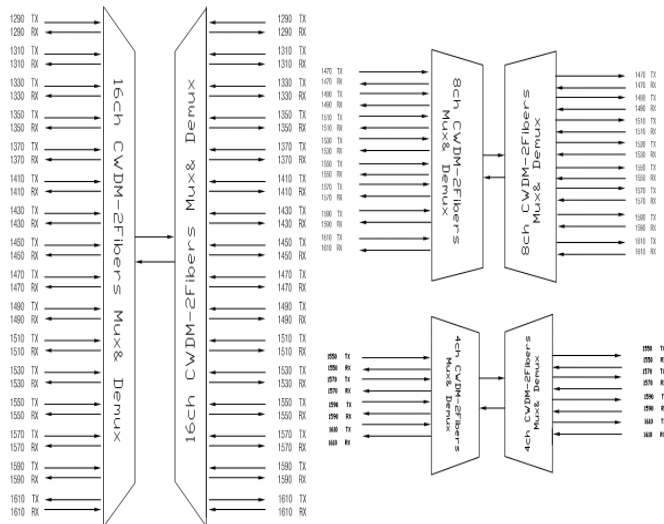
1290 TX
1290 RX
1310 TX
1310 RX
1330 TX
1330 RX
1350 TX
1350 RX
1370 TX
1370 RX
1410 TX
1410 RX
1430 TX
1430 RX
1450 TX
1450 RX
1470 TX
1470 RX
1490 TX
1490 RX
1510 TX
1510 RX
1530 TX
1530 RX
1550 TX
1550 RX
1570 TX
1570 RX
1590 TX
1590 RX
1610 TX
1610 RX

16ch CWDM-2Fibers Mux& Demux

16ch CWDM-2Fibers Mux& Demux

1290 TX
1290 RX
1310 TX
1310 RX
1330 TX
1330 RX
1350 TX
1350 RX
1370 TX
1370 RX
1410 TX
1410 RX
1430 TX
1430 RX
1450 TX
1450 RX
1470 TX
1470 RX
1490 TX
1490 RX
1510 TX
1510 RX
1530 TX
1530 RX
1550 TX
1550 RX
1570 TX
1570 RX
1590 TX
1590 RX
1610 TX
1610 RX

1470 TX
1470 RX
1490 TX
1490 RX
1510 TX
1510 RX
1530 TX
1530 RX
1550 TX
1550 RX
1570 TX
1570 RX
1590 TX
1590 RX
1610 TX
1610 RX

8ch CWDM-2Fibers Mux& Demux

8ch CWDM-2Fibers Mux& Demux

1470 TX
1470 RX
1490 TX
1490 RX
1510 TX
1510 RX
1530 TX
1530 RX
1550 TX
1550 RX
1570 TX
1570 RX
1590 TX
1590 RX
1610 TX
1610 RX

1550 TX
1550 RX
1570 TX
1570 RX
1590 TX
1590 RX
1610 TX
1610 RX

4ch CWDM-2Fibers Mux& Demux

4ch CWDM-2Fibers Mux& Demux

1550 TX
1550 RX
1570 TX
1570 RX
1590 TX
1590 RX
1610 TX
1610 RX